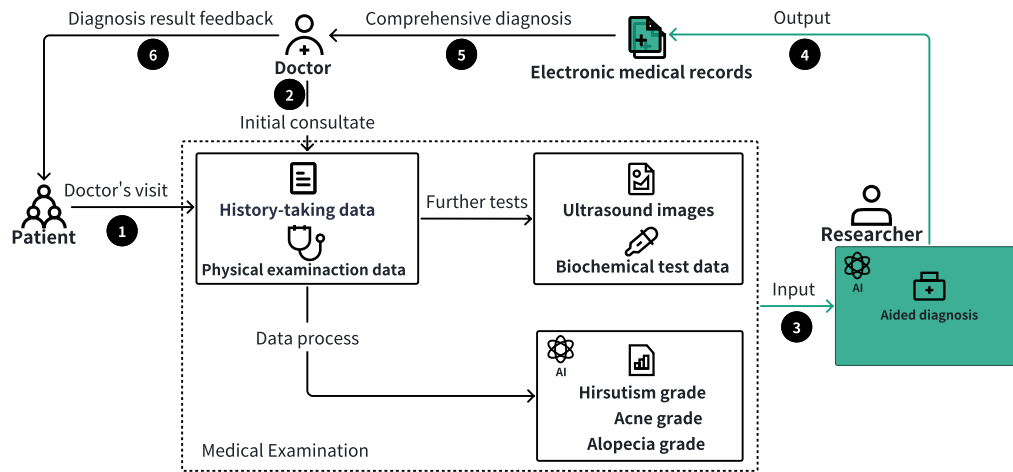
Diagnosis result feedback

6

Doctor

Comprehensive diagnosis

5

Electronic medical records

Output

4

2

Initial consultate

Patient

Doctor's visit

1

History-taking data

Physical examinaction data

Further tests

Ultrasound images

Biochemical test data

Researcher

AI

Aided diagnosis

Input

3

Data process

AI

Hirsutism grade

Acne grade

Alopecia grade

Medical Examination